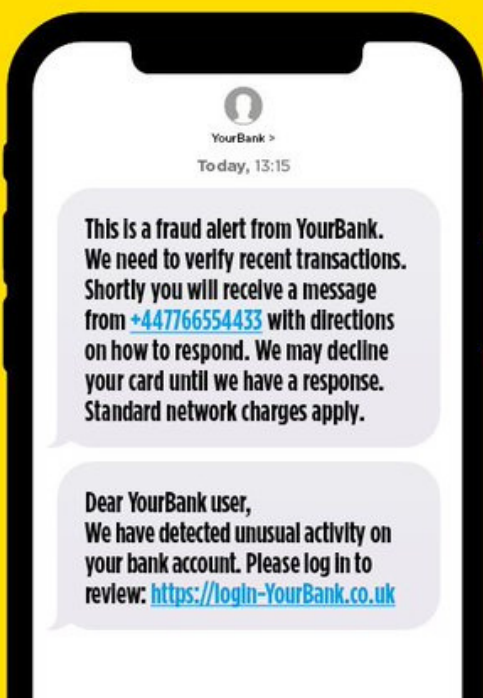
YourBank >

Today, 13:15

This is a fraud alert from YourBank. We need to verify recent transactions. Shortly you will receive a message from +447766554433 with directions on how to respond. We may decline your card until we have a response. Standard network charges apply.

Dear YourBank user,
We have detected unusual activity on your bank account. Please log in to review: https://login-YourBank.co.uk